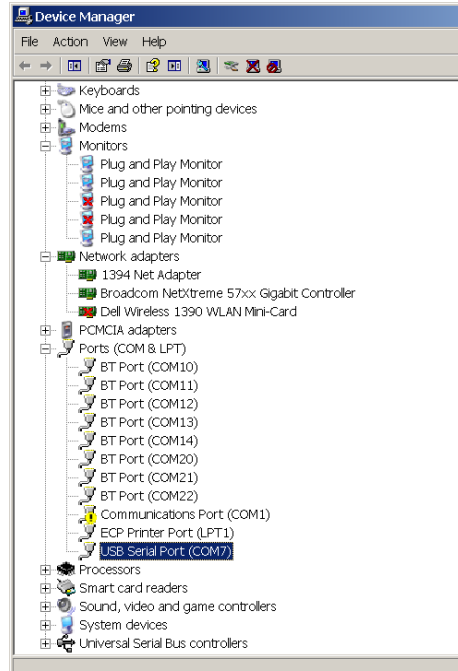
Device Manager

File Action View Help

Keyboards
Mice and other pointing devices
Modems
Monitors
Plug and Play Monitor
Plug and Play Monitor
Plug and Play Monitor
Plug and Play Monitor
Plug and Play Monitor
Network adapters
1394 Net Adapter
Broadcom NetXtreme 57xx Gigabit Controller
Dell Wireless 1390 WLAN Mini-Card
PCMCIA adapters
Ports (COM & LPT)
BT Port (COM10)
BT Port (COM11)
BT Port (COM12)
BT Port (COM13)
BT Port (COM14)
BT Port (COM20)
BT Port (COM21)
BT Port (COM22)
Communications Port (COM1)
ECP Printer Port (LPT1)
USB Serial Port (COM7)
Processors
Smart card readers
Sound, video and game controllers
System devices
Universal Serial Bus controllers